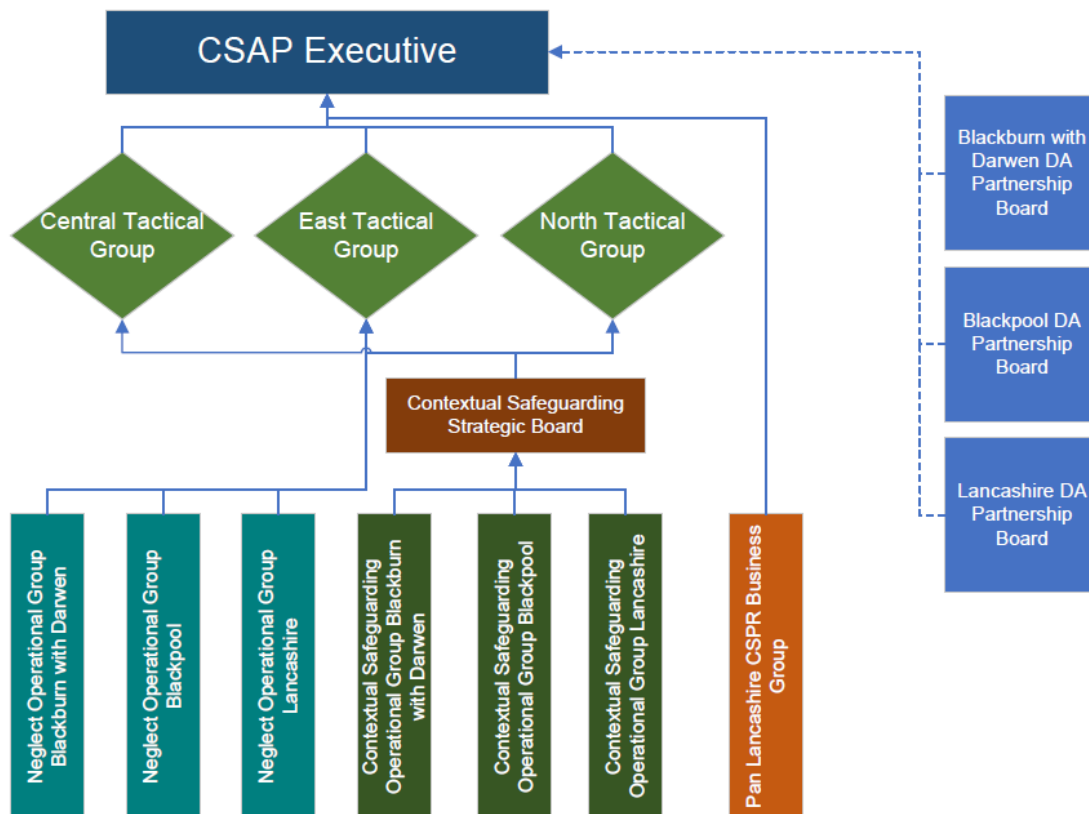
CSAP Executive

Central Tactical Group

East Tactical Group

North Tactical Group

Contextual Safeguarding Strategic Board

Neglect Operational Group Blackburn with Darwen

Neglect Operational Group Blackpool

Neglect Operational Group Lancashire

Contextual Safeguarding Operational Group Blackburn with Darwen

Contextual Safeguarding Operational Group Blackpool

Contextual Safeguarding Operational Group Lancashire

Pan Lancashire CSPR Business Group

Blackburn with Darwen DA Partnership Board

Blackpool DA Partnership Board

Lancashire DA Partnership Board